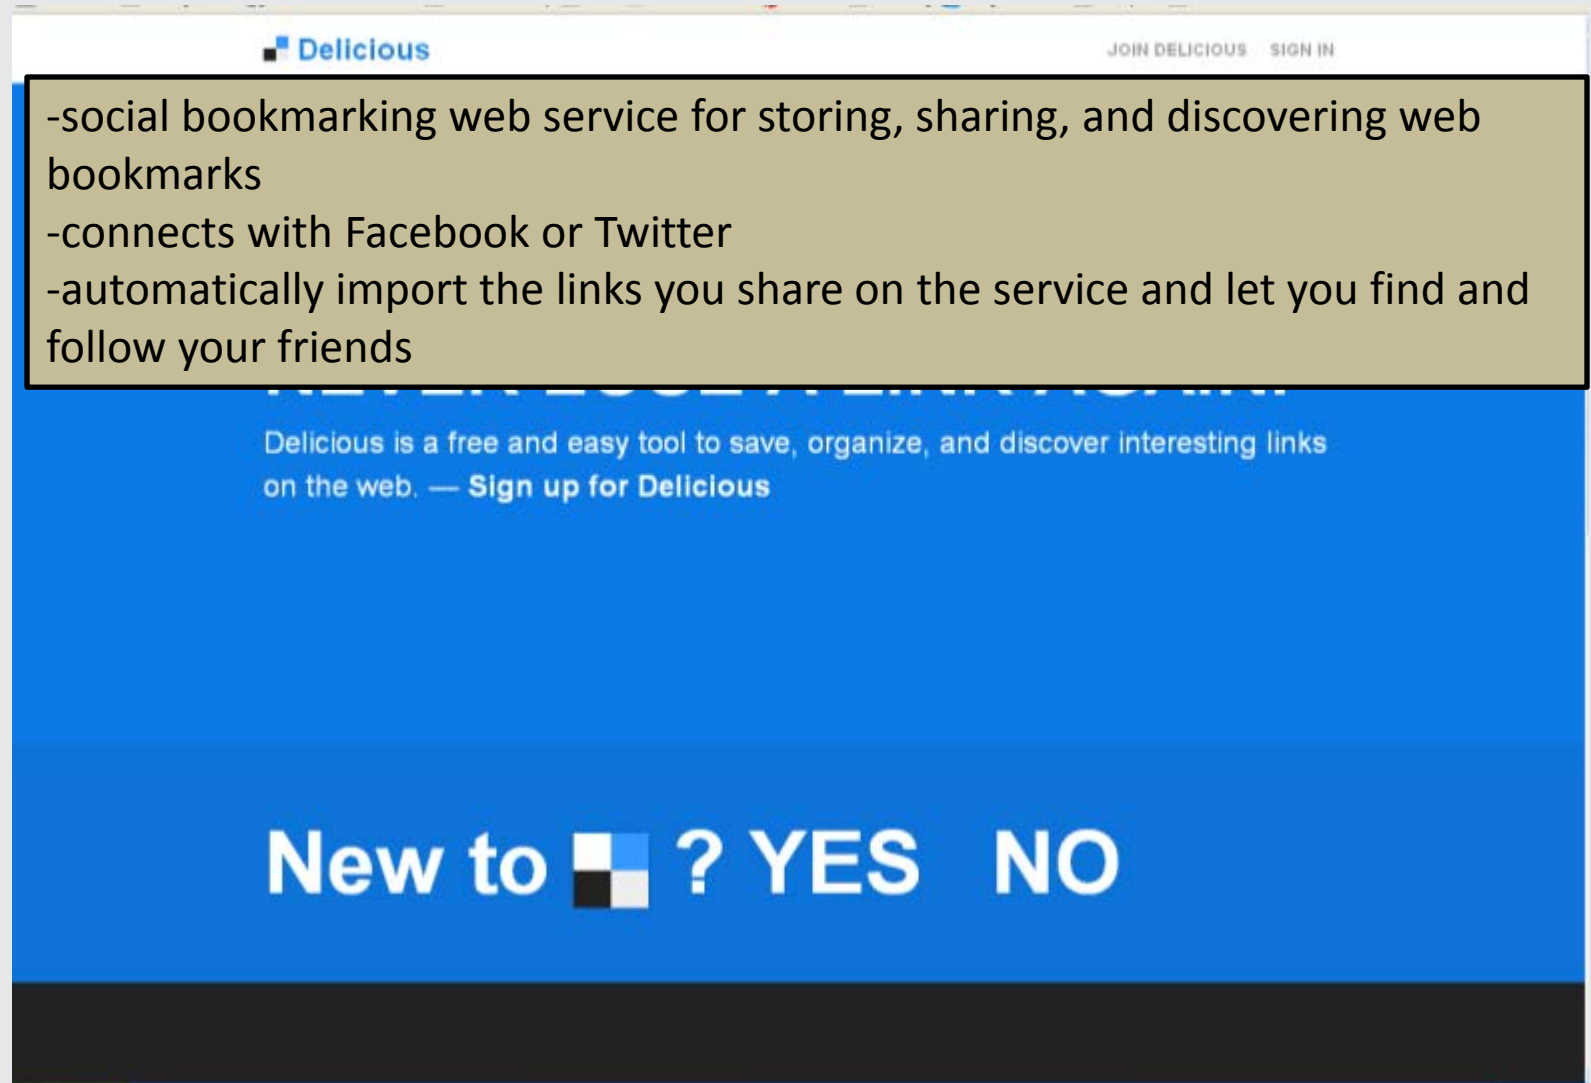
Delicious

JOIN DELICIOUS SIGN IN

-social bookmarking web service for storing, sharing, and discovering web bookmarks
-connects with Facebook or Twitter
-automatically import the links you share on the service and let you find and follow your friends

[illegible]

Delicious is a free and easy tool to save, organize, and discover interesting links on the web. — Sign up for Delicious

New to ? YES NO